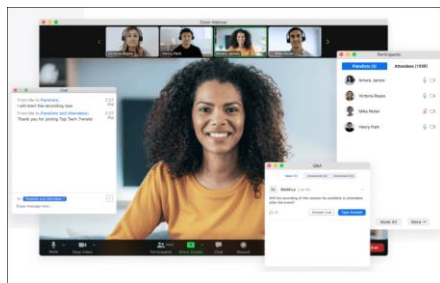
Zoom Webinar

Chat

From Me to Panelists 2:27 PM
I will start the recording now.

From Me to Panelists and Attendees 2:27 PM
Thank you for joining Top Tech Trends!

To: Panelists and Attendees

Enter message here...

Participants

Panelists (4)

Attendees (100)

Amara James

Victoria Boyce

Mike Meier

Henry Park

Q&A

Open (1)

Answered (0)

Dismissed (0)

David Lu

Will the recording of this session be available to attendees after the event?

Answer live

Type Answer

Mute All

More

Mute

Stop Video

Participants

Share Screen

Chat

Record